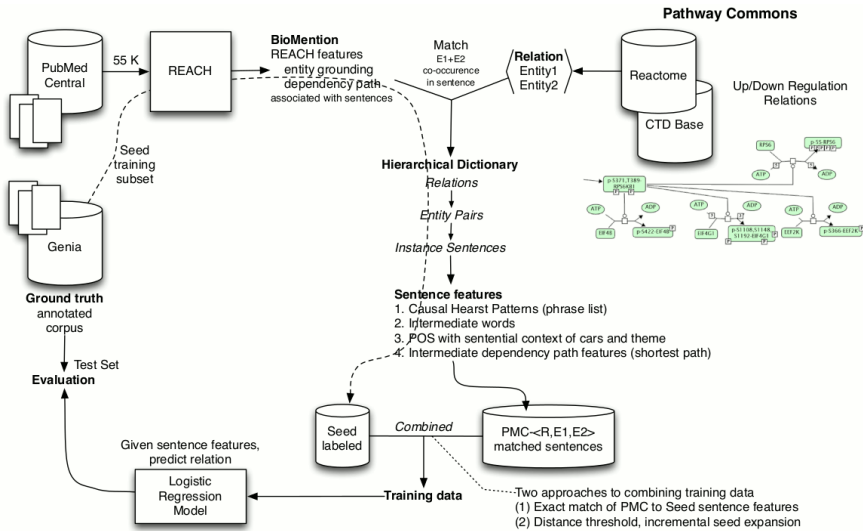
Pathway Commons

PubMed Central

55 K

REACH

BioMention
REACH features
entity grounding
dependency path
associated with sentences

Match
E1+E2
co-occurence
in sentence

Relation
Entity1
Entity2

Reactome

CTD Base

Up/Down Regulation Relations

RPS6

p-S5-RPS6

ATP

ADP

p-S371,T389-RPS6KB1

ATP

ADP

ATP

ADP

ATP

ADP

EIF4B

p-S422-EIF4B

EIF4G1

p-S1108,S1148,S1192-EIF4G1

EEF2K

p-S366-EEF2K

Seed training subset

Genia

Ground truth
annotated corpus

Hierarchical Dictionary
Relations
Entity Pairs
Instance Sentences

Sentence features
1. Causal Hearst Patterns (phrase list)
2. Intermediate words
3. POS with sentential context of cars and theme
4. Intermediate dependency path features (shortest path)

Test Set

Evaluation

Seed labeled

Combined

PMC-<R,E1,E2>
matched sentences

Given sentence features, predict relation

Logistic Regression Model

Training data

Two approaches to combining training data
(1) Exact match of PMC to Seed sentence features
(2) Distance threshold, incremental seed expansion